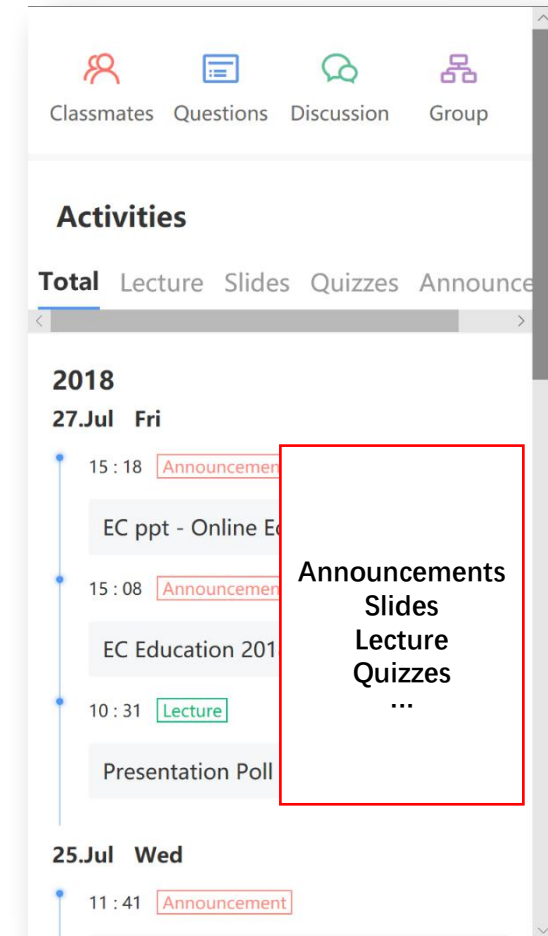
Classmates Questions Discussion Group

Activities

Total Lecture Slides Quizzes Announce

2018

27.Jul Fri

15 : 18 Announcemen

EC ppt - Online E

15 : 08 Announcemen

EC Education 201

10 : 31 Lecture

Presentation Poll

Announcements
Slides
Lecture
Quizzes
...

25.Jul Wed

11 : 41 Announcement